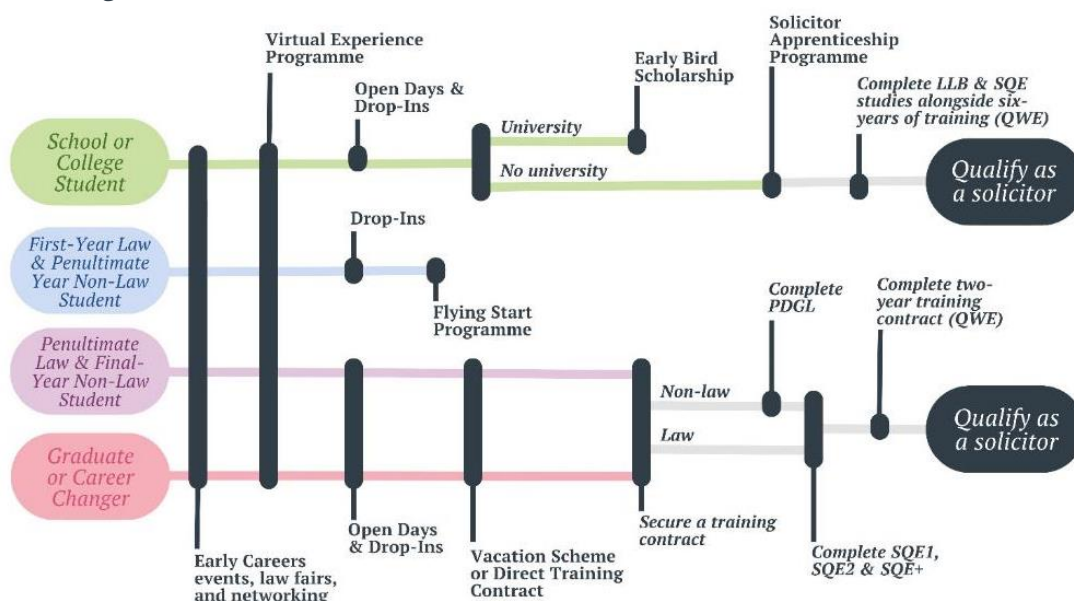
Virtual Experience Programme

Open Days & Drop-Ins

Early Bird Scholarship

Solicitor Apprenticeship Programme

Complete LLB & SQE studies alongside six-years of training (QWE)

School or College Student

University

No university

Qualify as a solicitor

Drop-Ins

First-Year Law & Penultimate Year Non-Law Student

Flying Start Programme

Complete PDGL

Complete two-year training contract (QWE)

Penultimate Law & Final-Year Non-Law Student

Non-law

Law

Qualify as a solicitor

Graduate or Career Changer

Open Days & Drop-Ins

Secure a training contract

Complete SQE1, SQE2 & SQE+

Early Careers events, law fairs, and networking

Vacation Scheme or Direct Training Contract